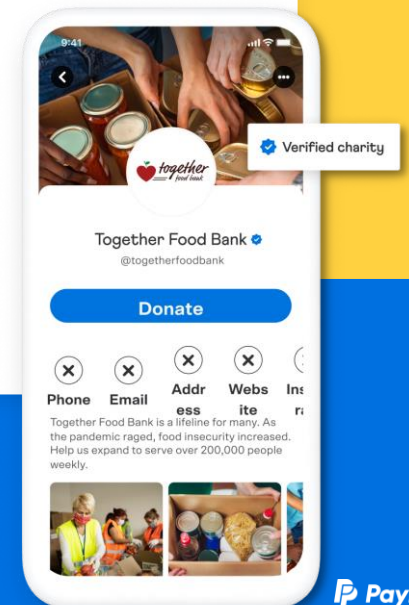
9:41

Verified charity

together food bank

Together Food Bank

@togetherfoodbank

Donate

Phone Email Addr ess Webs ite Ins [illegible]

Together Food Bank is a lifeline for many. As the pandemic raged, food insecurity increased. Help us expand to serve over 200,000 people weekly.

Pay